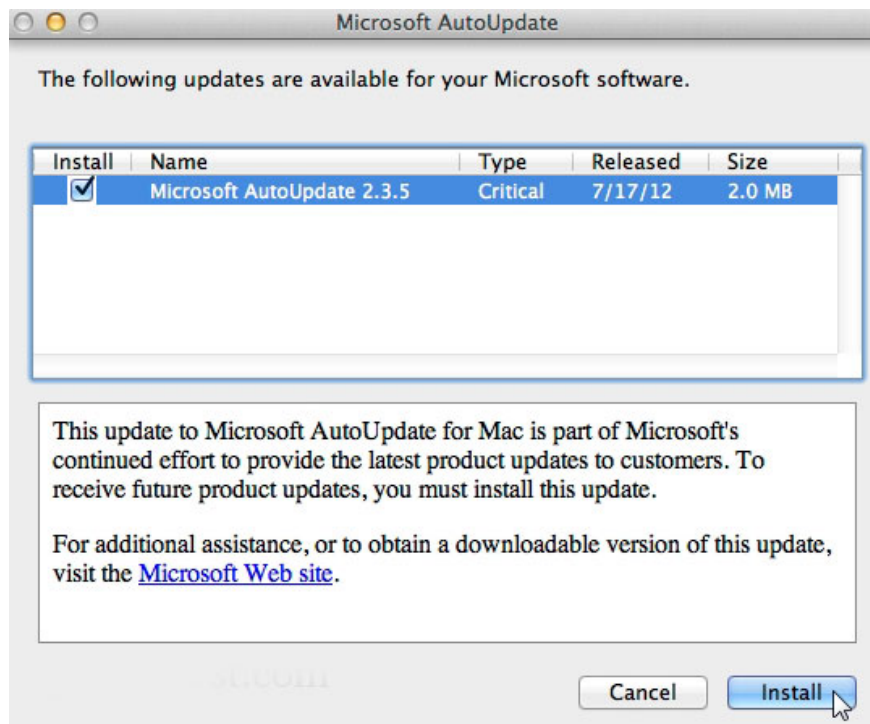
Microsoft AutoUpdate

The following updates are available for your Microsoft software.

| Install | Name | Type | Released | Size |
|---|---|---|---|---|
| ☑ | Microsoft AutoUpdate 2.3.5 | Critical | 7/17/12 | 2.0 MB |

This update to Microsoft AutoUpdate for Mac is part of Microsoft's continued effort to provide the latest product updates to customers. To receive future product updates, you must install this update.

For additional assistance, or to obtain a downloadable version of this update, visit the Microsoft Web site.

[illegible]

Cancel Install